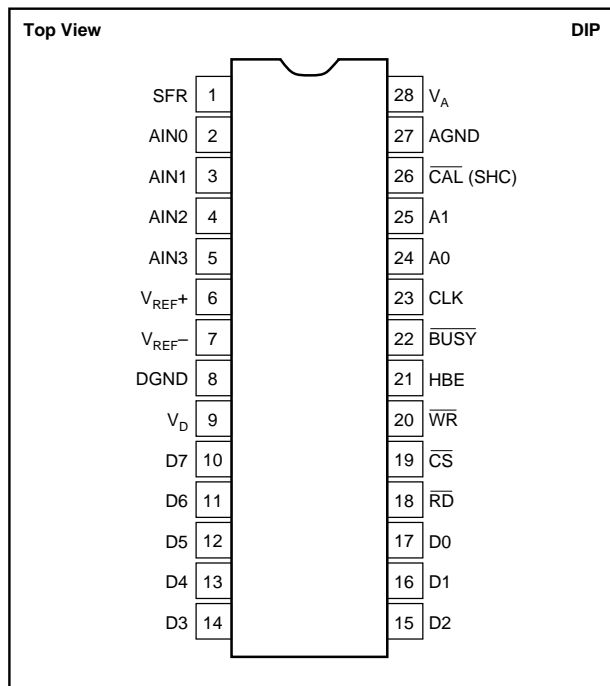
Top View

DIP

| Pin name | Pin | Pin | Pin name |
|---|---|---|---|
| SFR | 1 | 28 | $V_A$ |
| AIN0 | 2 | 27 | AGND |
| AIN1 | 3 | 26 | $\overline{CAL}$ (SHC) |
| AIN2 | 4 | 25 | A1 |
| AIN3 | 5 | 24 | A0 |
| $V_{REF}+$ | 6 | 23 | CLK |
| $V_{REF}-$ | 7 | 22 | $\overline{BUSY}$ |
| DGND | 8 | 21 | HBE |
| $V_D$ | 9 | 20 | $\overline{WR}$ |
| D7 | 10 | 19 | $\overline{CS}$ |
| D6 | 11 | 18 | $\overline{RD}$ |
| D5 | 12 | 17 | D0 |
| D4 | 13 | 16 | D1 |
| D3 | 14 | 15 | D2 |